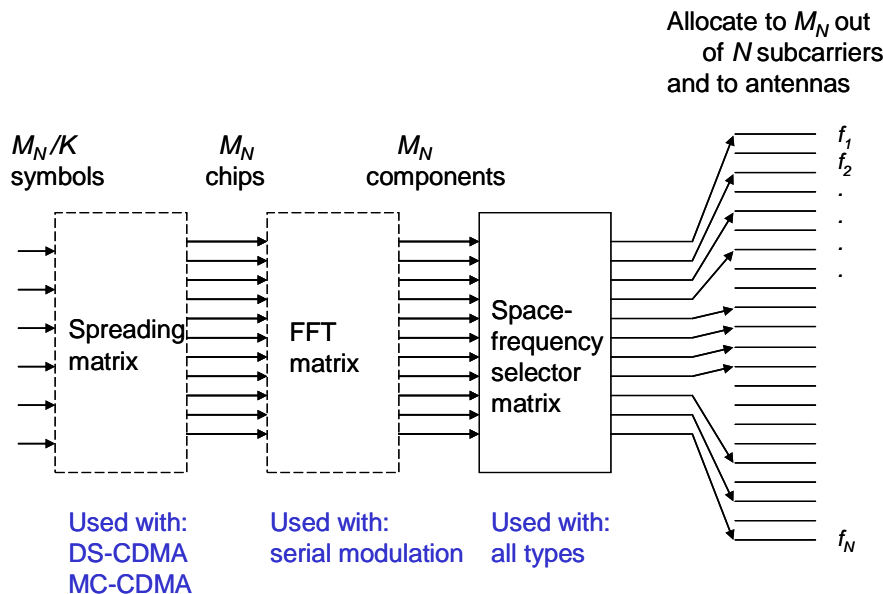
Allocate to $M_N$ out of $N$ subcarriers and to antennas

$M_N/K$ symbols

$M_N$ chips

$M_N$ components

Spreading matrix

FFT matrix

Space-frequency selector matrix

$f_1$
$f_2$
.
.
.
.

$f_N$

Used with:
DS-CDMA
MC-CDMA

Used with:
serial modulation

Used with:
all types